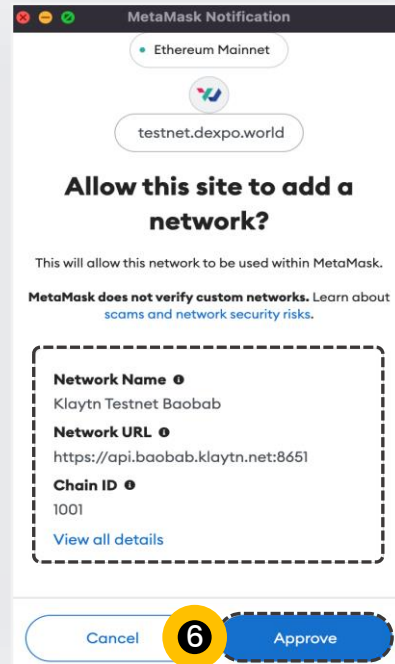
MetaMask Notification

Ethereum Mainnet

testnet.dexpo.world

Allow this site to add a network?

This will allow this network to be used within MetaMask.

MetaMask does not verify custom networks. Learn about scams and network security risks.

Network Name

Klaytn Testnet Baobab

Network URL

https://api.baobab.klaytn.net:8651

Chain ID

1001

View all details

Cancel

6

Approve